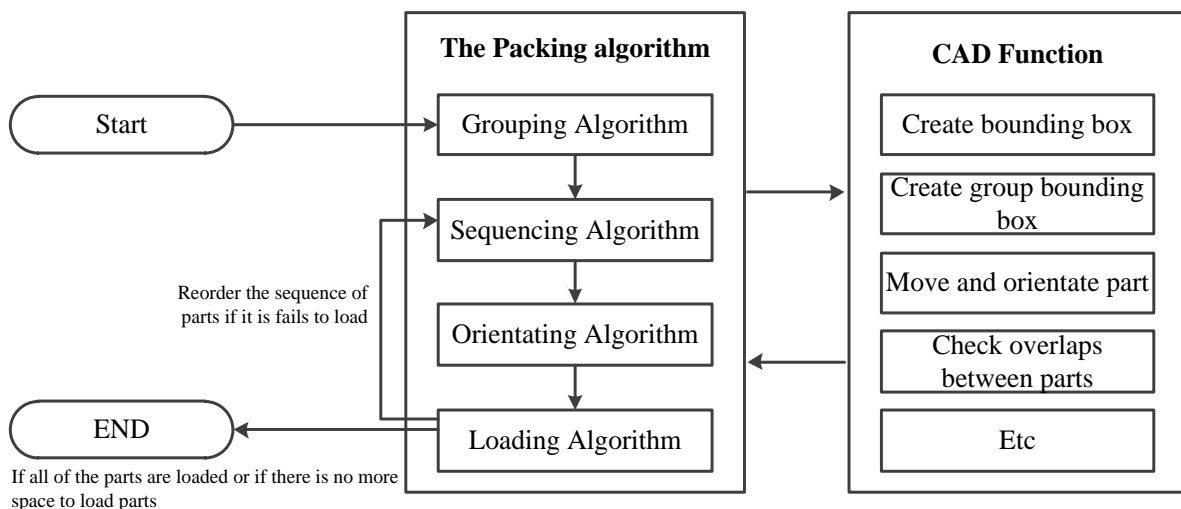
The Packing algorithm

CAD Function

Start

Grouping Algorithm

Create bounding box

Create group bounding box

Sequencing Algorithm

Reorder the sequence of parts if it is fails to load

Move and orientate part

Orientating Algorithm

Check overlaps between parts

END

Loading Algorithm

Etc

If all of the parts are loaded or if there is no more space to load parts